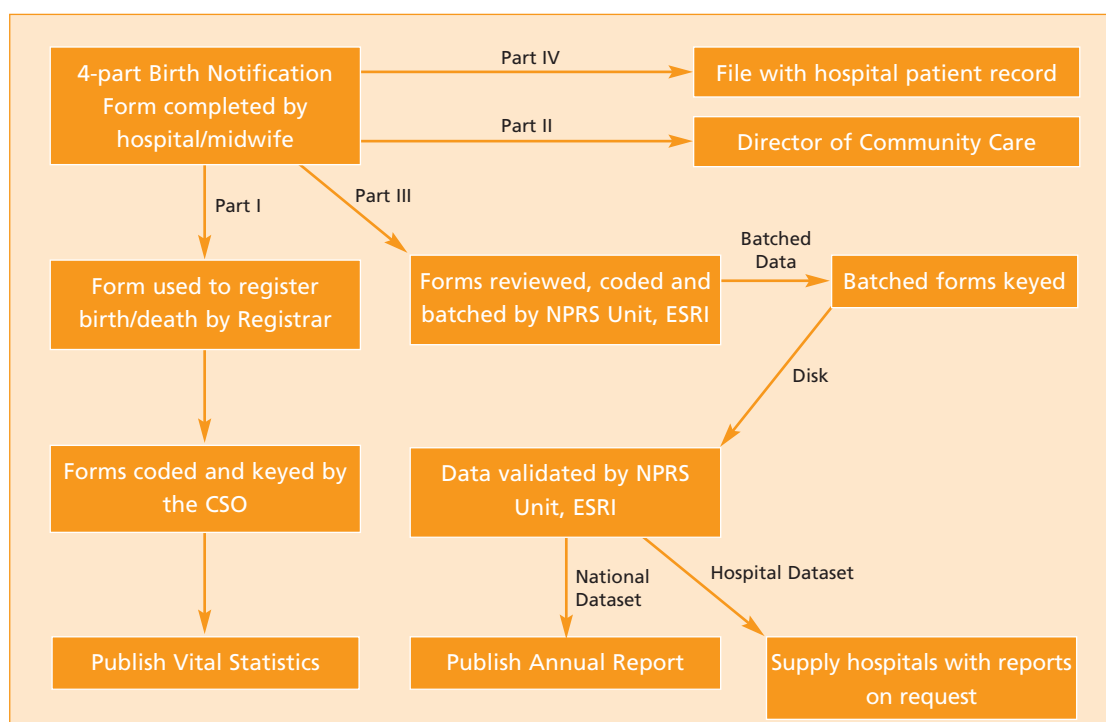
4-part Birth Notification Form completed by hospital/midwife

Part IV

File with hospital patient record

Part II

Director of Community Care

Part I

Part III

Form used to register birth/death by Registrar

Forms reviewed, coded and batched by NPRS Unit, ESRI

Batched Data

Batched forms keyed

Disk

Forms coded and keyed by the CSO

Data validated by NPRS Unit, ESRI

National Dataset

Hospital Dataset

Publish Vital Statistics

Publish Annual Report

Supply hospitals with reports on request